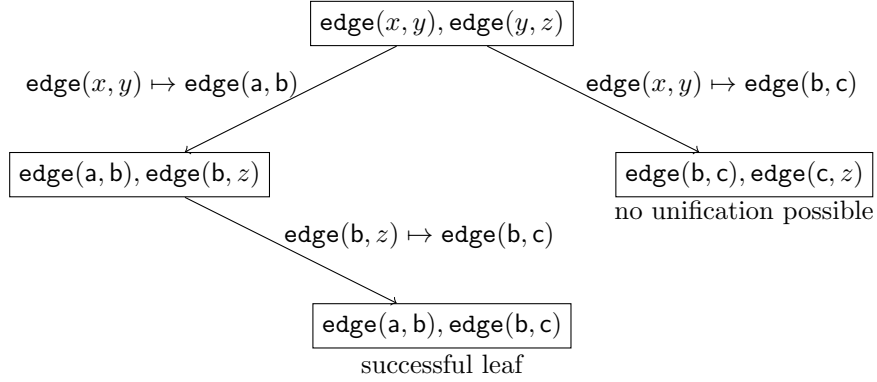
$\mathsf{edge}(x,y), \mathsf{edge}(y,z)$

$\mathsf{edge}(x,y) \mapsto \mathsf{edge}(\mathsf{a},\mathsf{b})$

$\mathsf{edge}(x,y) \mapsto \mathsf{edge}(\mathsf{b},\mathsf{c})$

$\mathsf{edge}(\mathsf{a},\mathsf{b}), \mathsf{edge}(\mathsf{b},z)$

$\mathsf{edge}(\mathsf{b},\mathsf{c}), \mathsf{edge}(\mathsf{c},z)$

no unification possible

$\mathsf{edge}(\mathsf{b},z) \mapsto \mathsf{edge}(\mathsf{b},\mathsf{c})$

$\mathsf{edge}(\mathsf{a},\mathsf{b}), \mathsf{edge}(\mathsf{b},\mathsf{c})$

successful leaf